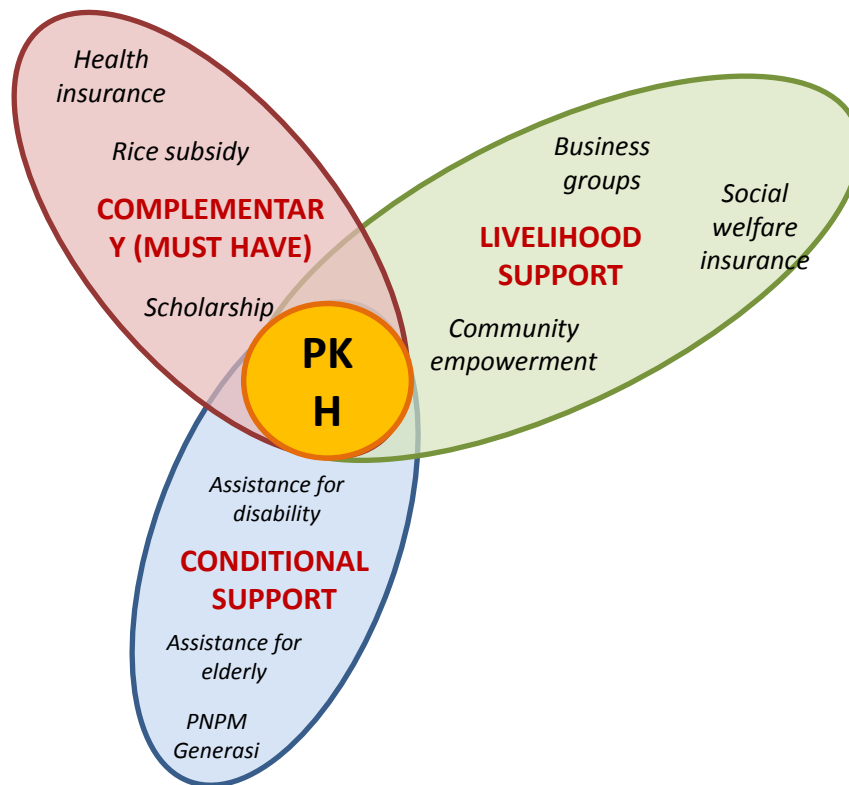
Health insurance

Rice subsidy

COMPLEMENTARY (MUST HAVE)

Scholarship

Business groups

Social welfare insurance

LIVELIHOOD SUPPORT

Community empowerment

PKH

Assistance for disability

CONDITIONAL SUPPORT

Assistance for elderly

PNPM Generasi